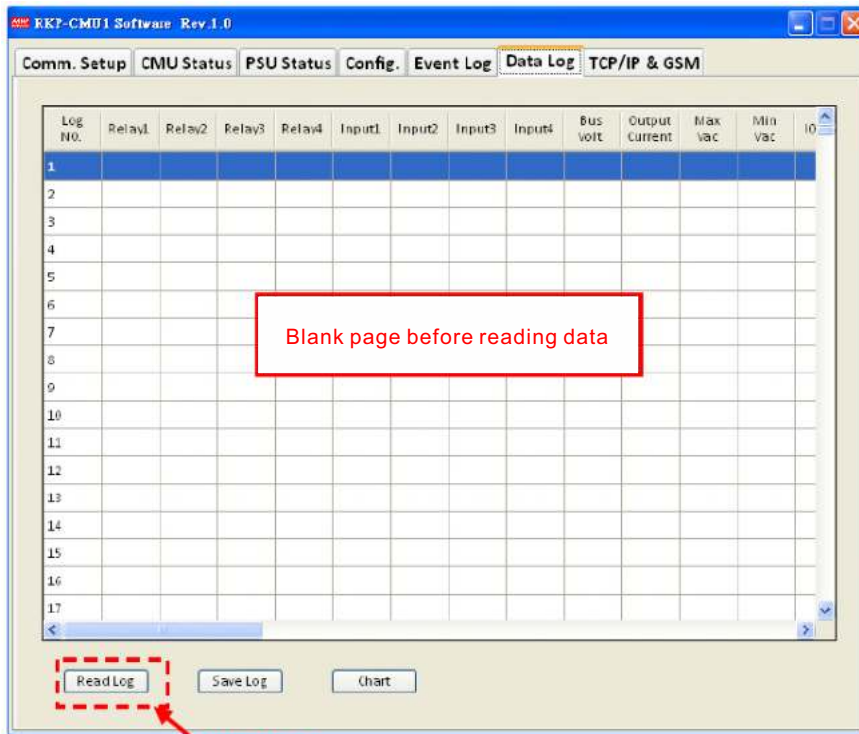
RKP-CMU1 Software Rev.1.0

Comm. Setup | CMU Status | PSU Status | Config. | Event Log | Data Log | TCP/IP & GSM

| Log No. | Relay1 | Relay2 | Relay3 | Relay4 | Input1 | Input2 | Input3 | Input4 | Bus Volt | Output Current | Max Vac | Min Vac | I0 |
|---|---|---|---|---|---|---|---|---|---|---|---|---|---|
| 1 | | | | | | | | | | | | | |
| 2 | | | | | | | | | | | | | |
| 3 | | | | | | | | | | | | | |
| 4 | | | | | | | | | | | | | |
| 5 | | | | | | | | | | | | | |
| 6 | | | | | | | | | | | | | |
| 7 | | | | | | | | | | | | | |
| 8 | | | | | | | | | | | | | |
| 9 | | | | | | | | | | | | | |
| 10 | | | | | | | | | | | | | |
| 11 | | | | | | | | | | | | | |
| 12 | | | | | | | | | | | | | |
| 13 | | | | | | | | | | | | | |
| 14 | | | | | | | | | | | | | |
| 15 | | | | | | | | | | | | | |
| 16 | | | | | | | | | | | | | |
| 17 | | | | | | | | | | | | | |

Blank page before reading data

Read Log   Save Log   Chart